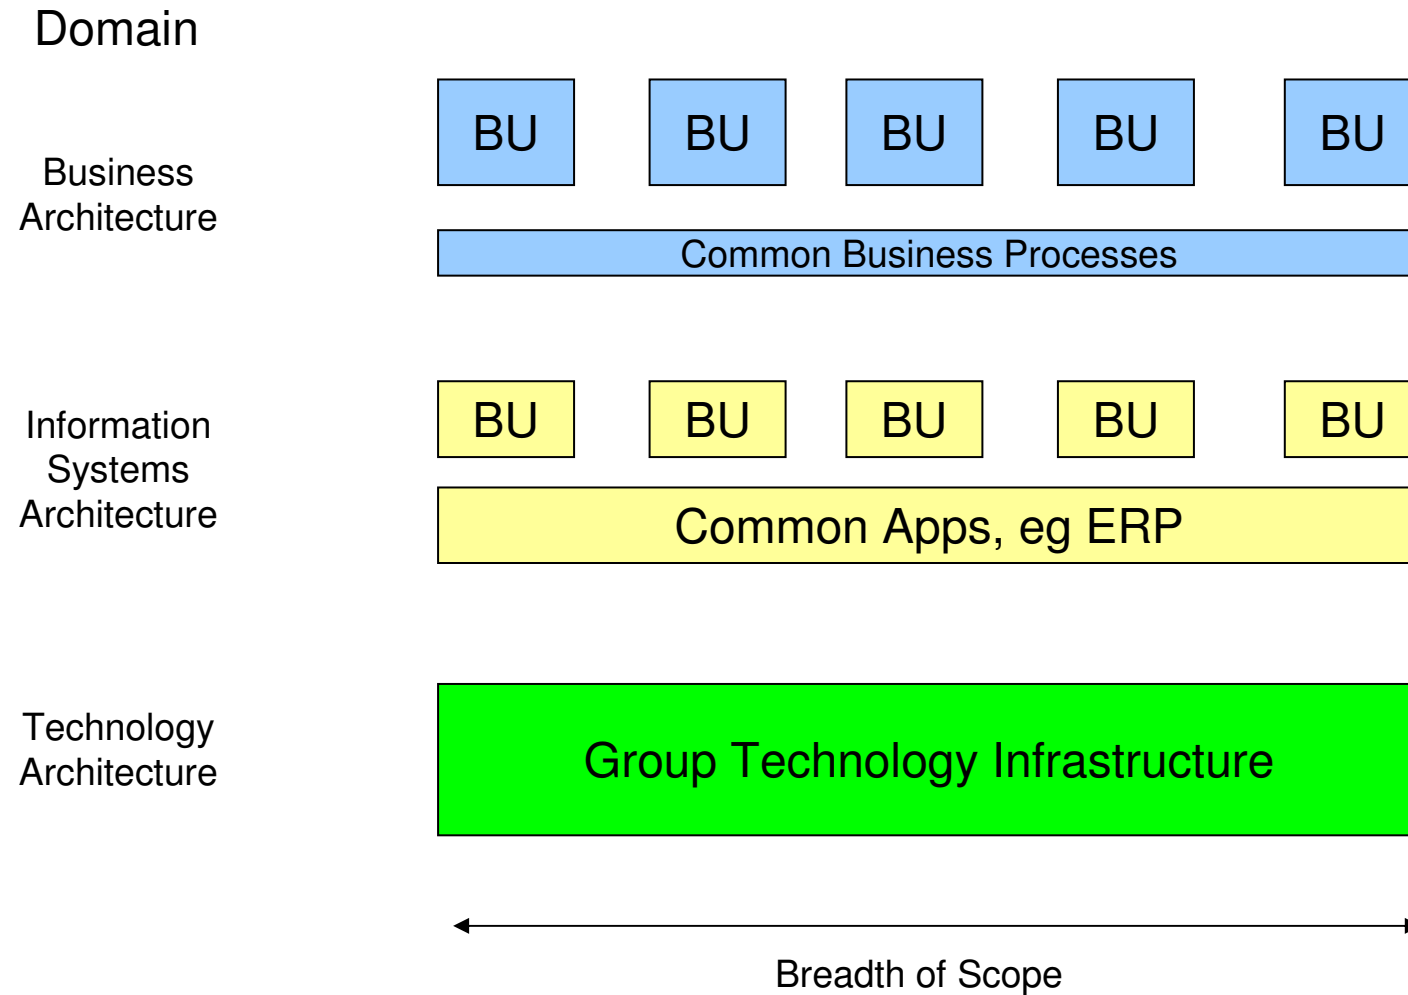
Domain

Business Architecture

BU BU BU BU BU

Common Business Processes

Information Systems Architecture

BU BU BU BU BU

Common Apps, eg ERP

Technology Architecture

Group Technology Infrastructure

Breadth of Scope